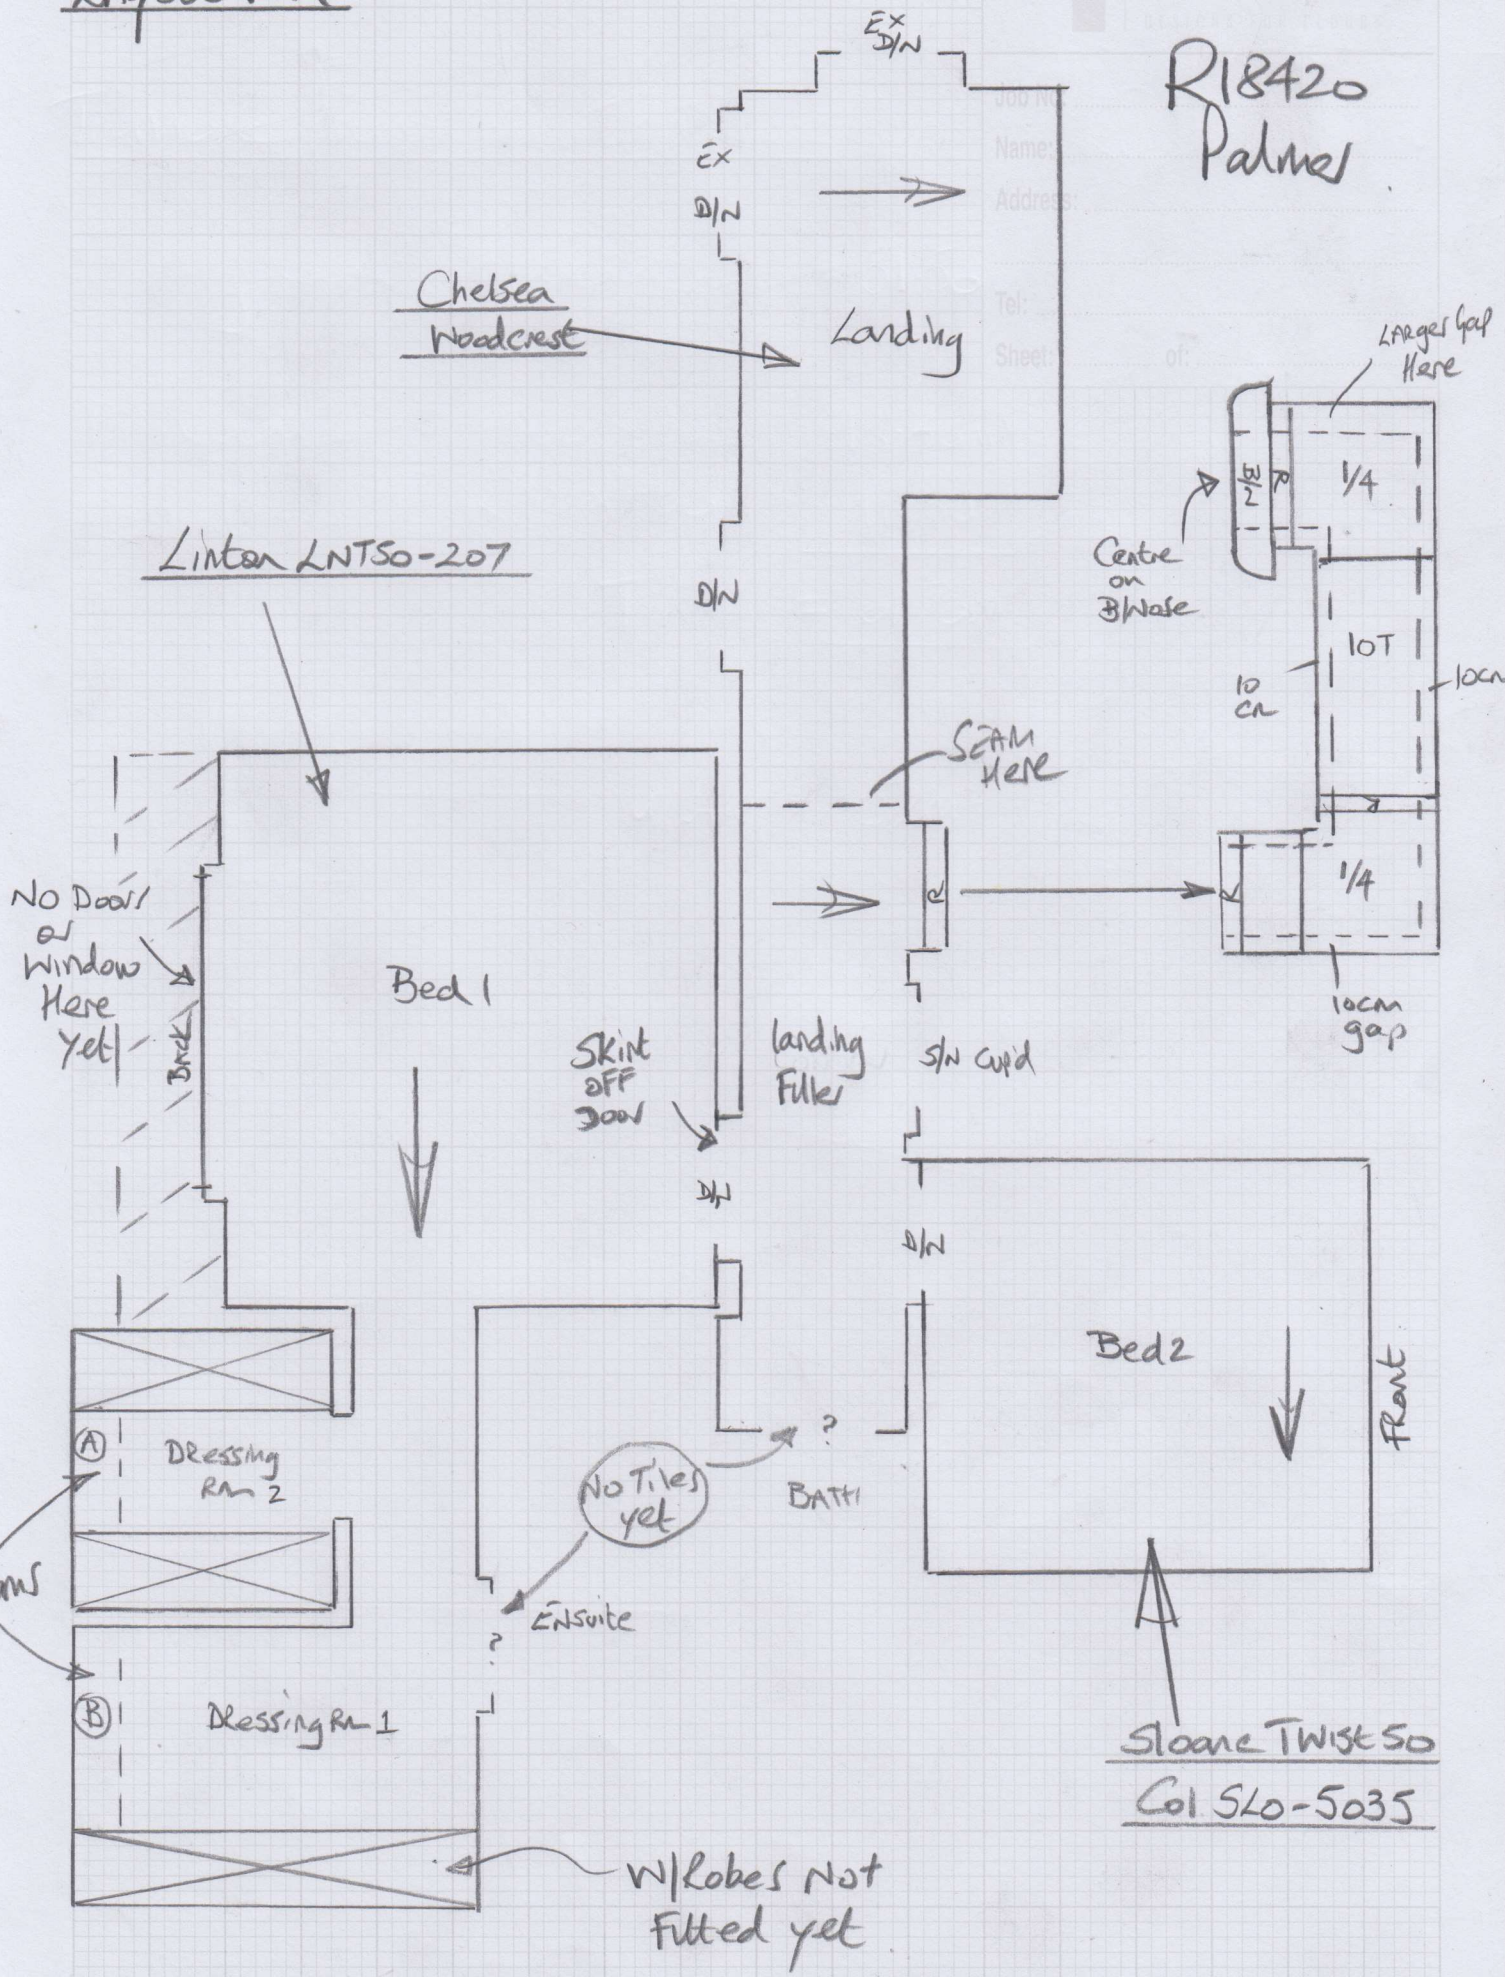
EX D/N

R18420 Palmer

Job No:
Name:
Address:
Tel:
Sheet: of:

EX D/N

Chelsea Woodcrest

Landing

LARger Gap Here

W/2 R

1/4

Centre on B/Nose

Linton LNT50-207

D/N

10T

10 CM

10cm

SEAM Here

No Door or Window Here yet

Back

Bed 1

1/4

10cm gap

Skirt off Door

landing Filler

S/N Cup'd

D/N

D/N

Bed 2

Front

?

Dressing Rm 2

A

No Tiles yet

BATH

ms

Ensuite

?

B

Dressing Rm 1

Sloane TWist 50

Col SLO-5035

W/Robes Not Fitted yet